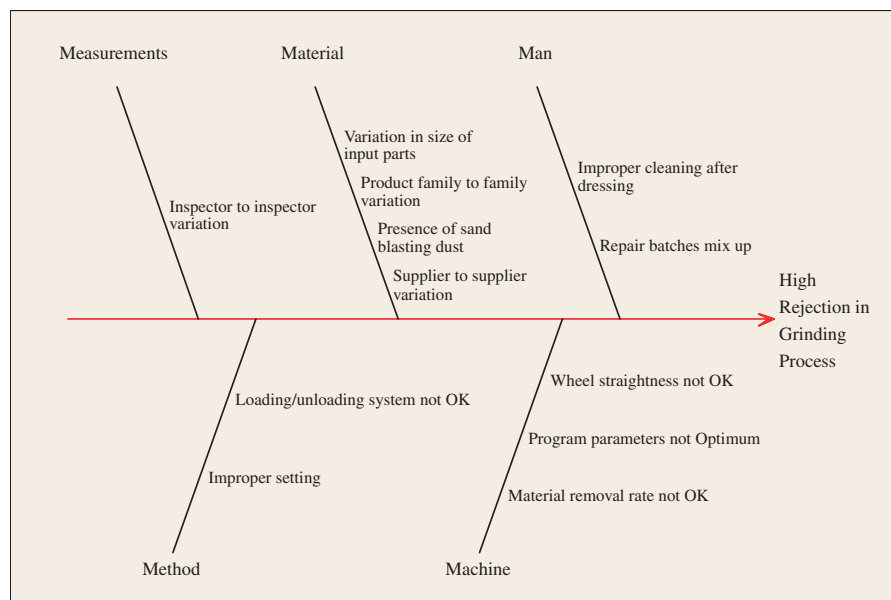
Measurements

Inspector to inspector variation

Material

Variation in size of input parts

Product family to family variation

Presence of sand blasting dust

Supplier to supplier variation

Man

Improper cleaning after dressing

Repair batches mix up

High Rejection in Grinding Process

Loading/unloading system not OK

Improper setting

Method

Wheel straightness not OK

Program parameters not Optimum

Material removal rate not OK

Machine